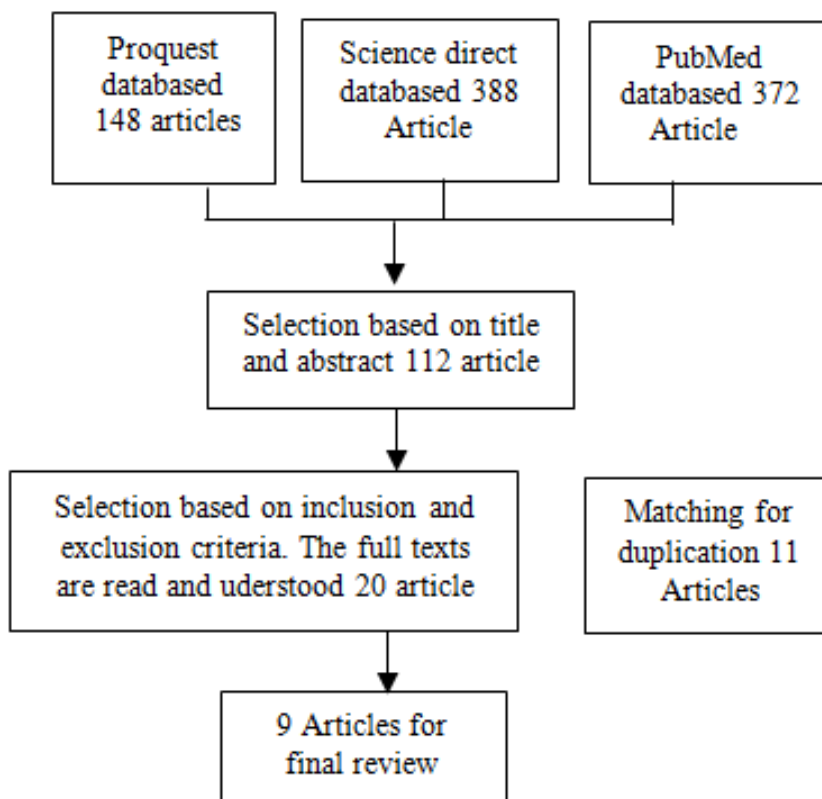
Proquest databased 148 articles

Science direct databased 388 Article

PubMed databased 372 Article

Selection based on title and abstract 112 article

Selection based on inclusion and exclusion criteria. The full texts are read and uderstood 20 article

Matching for duplication 11 Articles

9 Articles for final review